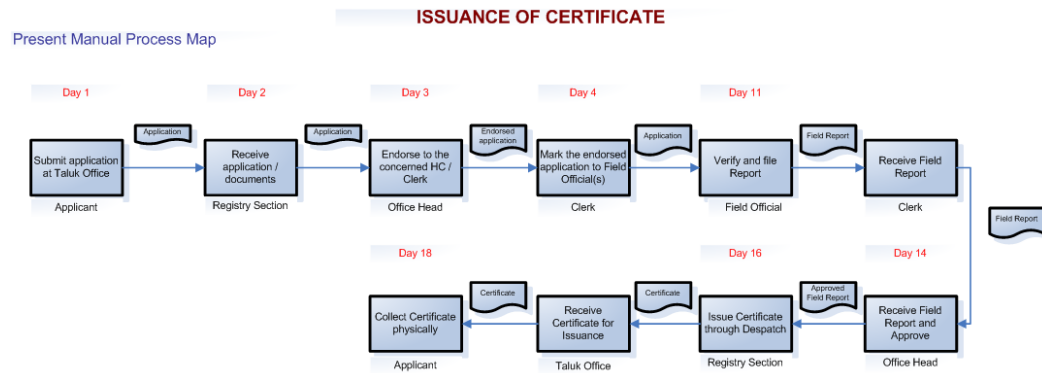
ISSUANCE OF CERTIFICATE

Present Manual Process Map

Day 1

Application

Submit application at Taluk Office

Applicant

Day 2

Application

Receive application / documents

Registry Section

Day 3

Endorsed application

Endorse to the concerned HC / Clerk

Office Head

Day 4

Application

Mark the endorsed application to Field Official(s)

Clerk

Day 11

Field Report

Verify and file Report

Field Official

Receive Field Report

Clerk

Field Report

Day 14

Receive Field Report and Approve

Office Head

Day 16

Approved Field Report

Issue Certificate through Despatch

Registry Section

Certificate

Receive Certificate for Issuance

Taluk Office

Day 18

Certificate

Collect Certificate physically

Applicant